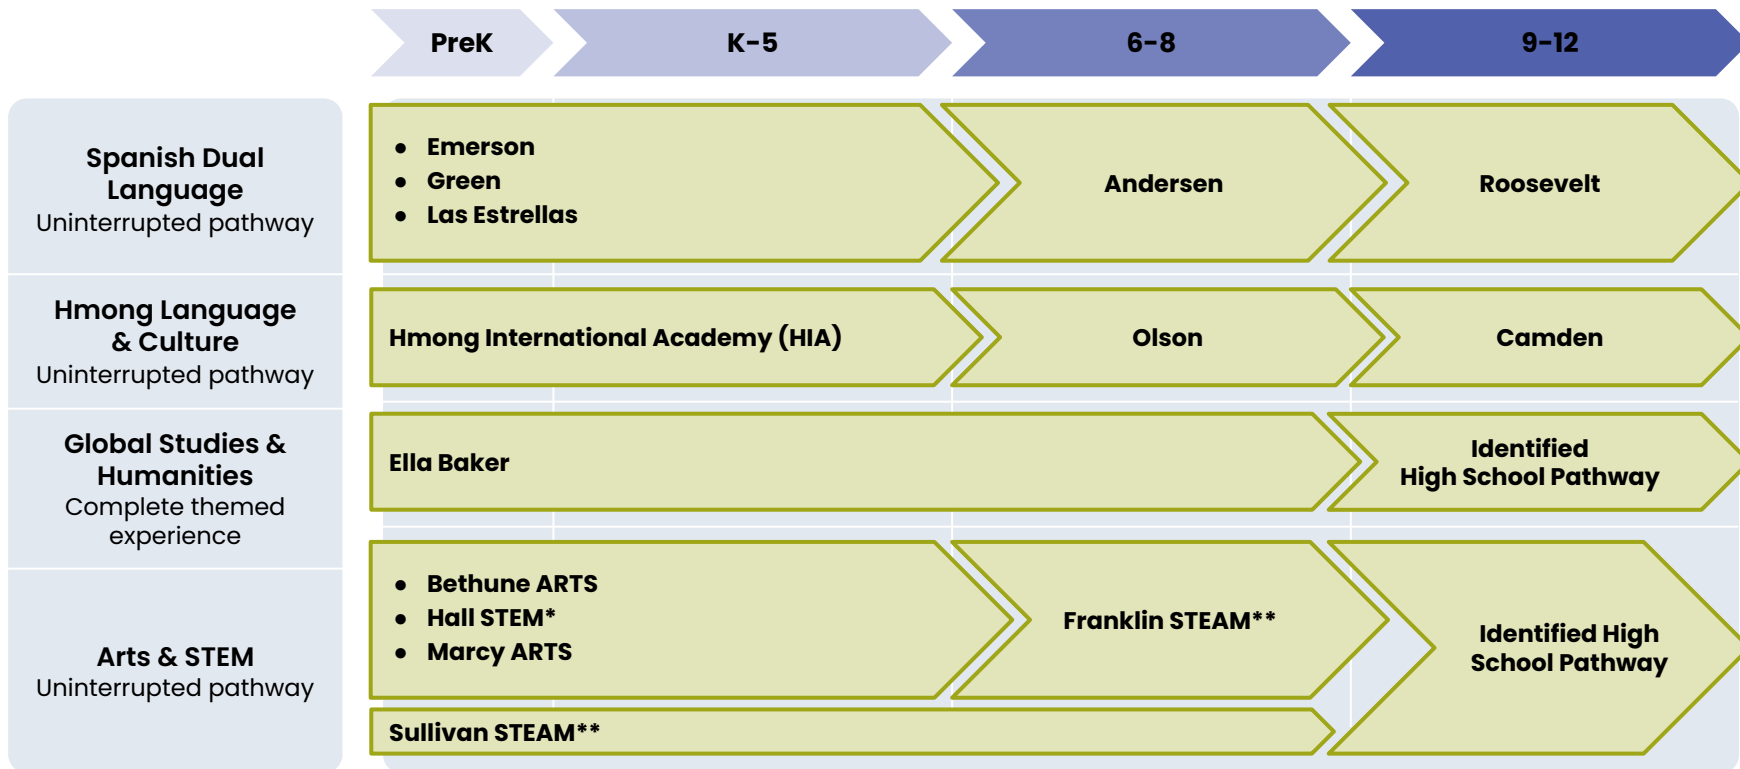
| | PreK | K-5 | 6-8 | 9-12 |
|---|---|---|---|---|
| **Spanish Dual Language** Uninterrupted pathway | • Emerson<br>• Green<br>• Las Estrellas | | Andersen | Roosevelt |
| **Hmong Language & Culture** Uninterrupted pathway | Hmong International Academy (HIA) | | Olson | Camden |
| **Global Studies & Humanities** Complete themed experience | Ella Baker | | | Identified High School Pathway |
| **Arts & STEM** Uninterrupted pathway | • Bethune ARTS<br>• Hall STEM*<br>• Marcy ARTS | | Franklin STEAM** | Identified High School Pathway |
| | Sullivan STEAM** | | | |